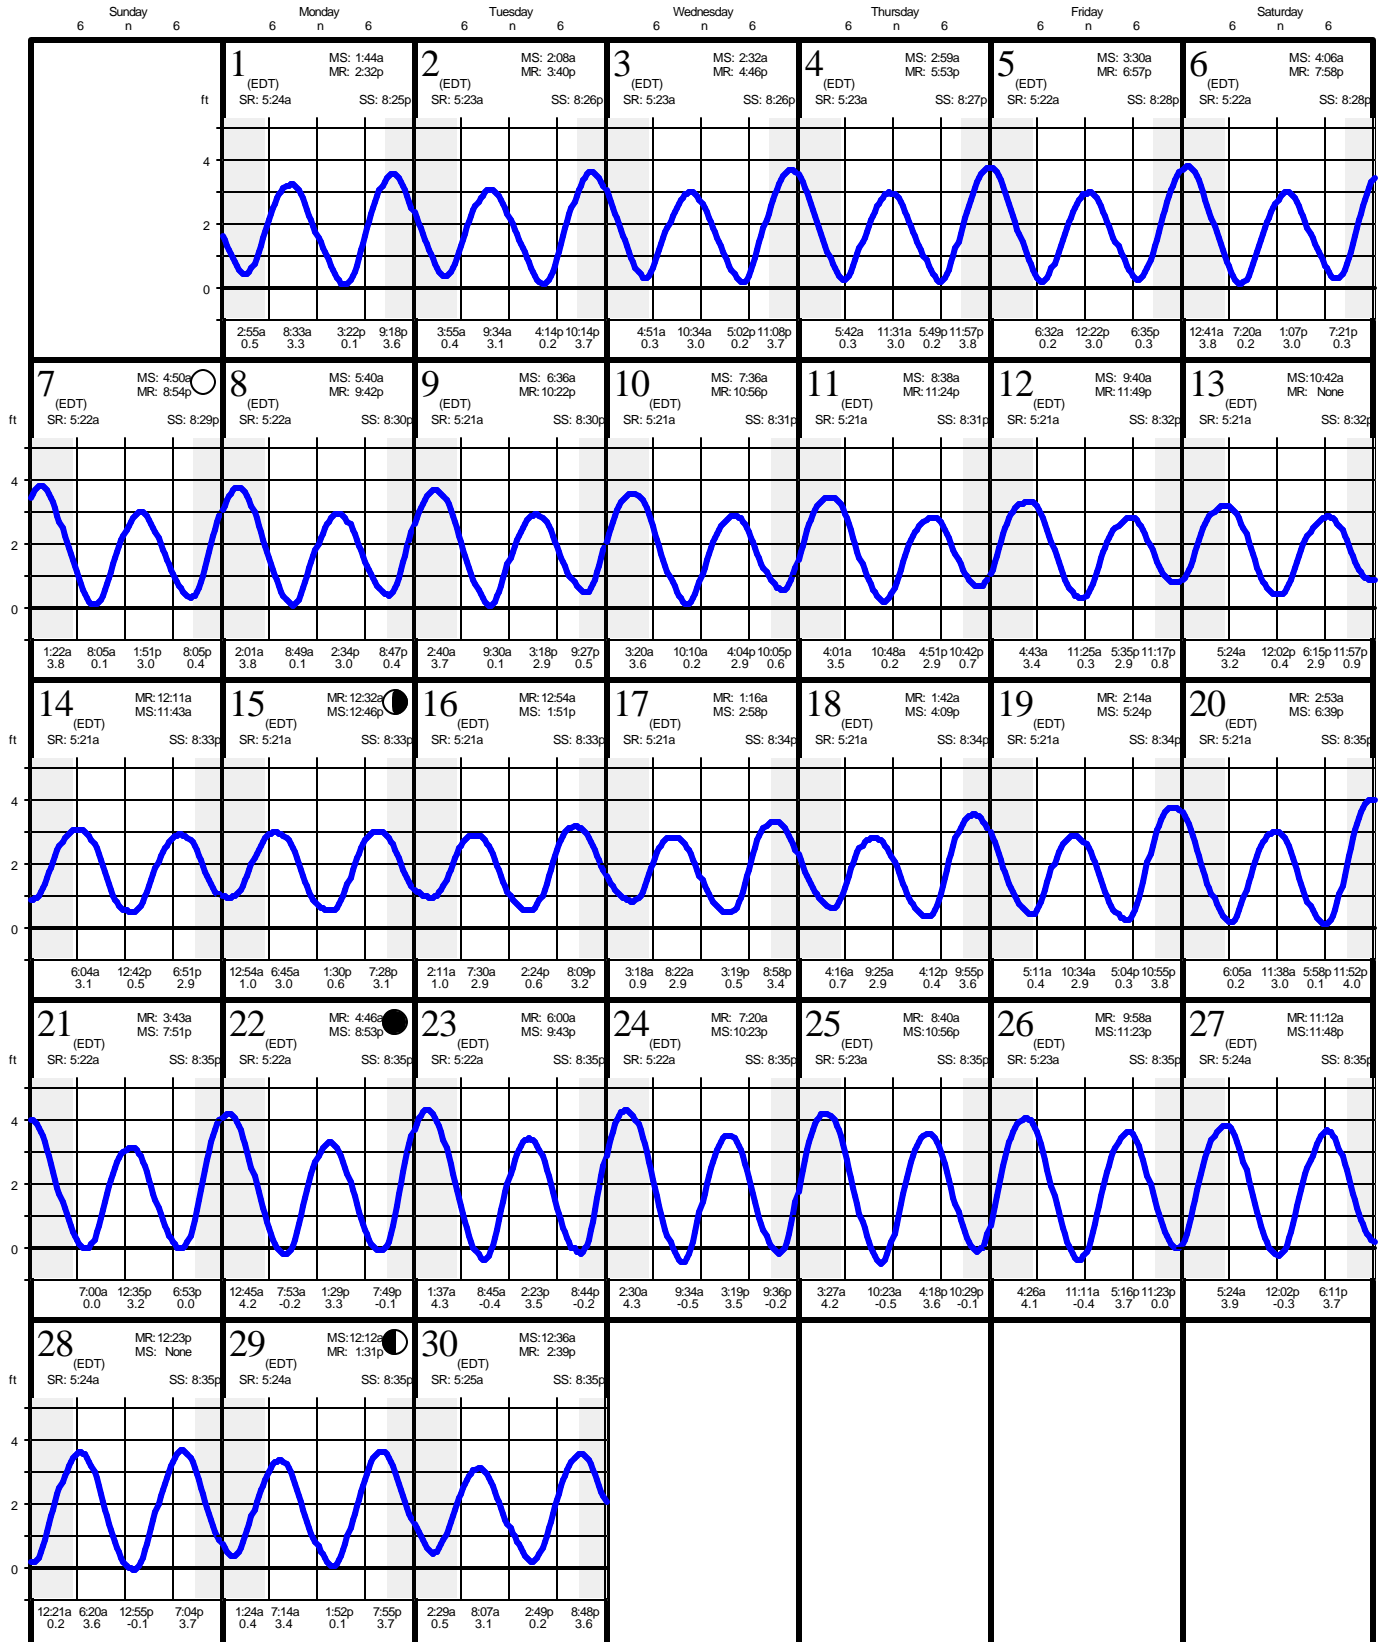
Sunday 6 n 6 | Monday 6 n 6 | Tuesday 6 n 6 | Wednesday 6 n 6 | Thursday 6 n 6 | Friday 6 n 6 | Saturday 6 n 6

ft 4 2 0

1 (EDT) MS: 1:44a MR: 2:32p SR: 5:24a SS: 8:25p
2:55a 0.5 | 8:33a 3.3 | 3:22p 0.1 | 9:18p 3.6

2 (EDT) MS: 2:08a MR: 3:40p SR: 5:23a SS: 8:26p
3:55a 0.4 | 9:34a 3.1 | 4:14p 0.2 | 10:14p 3.7

3 (EDT) MS: 2:32a MR: 4:46p SR: 5:23a SS: 8:26p
4:51a 0.3 | 10:34a 3.0 | 5:02p 0.2 | 11:08p 3.7

4 (EDT) MS: 2:59a MR: 5:53p SR: 5:23a SS: 8:27p
5:42a 0.3 | 11:31a 3.0 | 5:49p 0.2 | 11:57p 3.8

5 (EDT) MS: 3:30a MR: 6:57p SR: 5:22a SS: 8:28p
6:32a 0.2 | 12:22p 3.0 | 6:35p 0.3

6 (EDT) MS: 4:06a MR: 7:58p SR: 5:22a SS: 8:28p
12:41a 3.8 | 7:20a 0.2 | 1:07p 3.0 | 7:21p 0.3

ft 4 2 0

7 (EDT) MS: 4:50a MR: 8:54p SR: 5:22a SS: 8:29p
1:22a 3.8 | 8:05a 0.1 | 1:51p 3.0 | 8:05p 0.4

8 (EDT) MS: 5:40a MR: 9:42p SR: 5:22a SS: 8:30p
2:01a 3.8 | 8:49a 0.1 | 2:34p 3.0 | 8:47p 0.4

9 (EDT) MS: 6:36a MR: 10:22p SR: 5:21a SS: 8:30p
2:40a 3.7 | 9:30a 0.1 | 3:18p 2.9 | 9:27p 0.5

10 (EDT) MS: 7:36a MR: 10:56p SR: 5:21a SS: 8:31p
3:20a 3.6 | 10:10a 0.2 | 4:04p 2.9 | 10:05p 0.6

11 (EDT) MS: 8:38a MR: 11:24p SR: 5:21a SS: 8:31p
4:01a 3.5 | 10:48a 0.2 | 4:51p 2.9 | 10:42p 0.7

12 (EDT) MS: 9:40a MR: 11:49p SR: 5:21a SS: 8:32p
4:43a 3.4 | 11:25a 0.3 | 5:35p 2.9 | 11:17p 0.8

13 (EDT) MS: 10:42a MR: None SR: 5:21a SS: 8:32p
5:24a 3.2 | 12:02p 0.4 | 6:15p 2.9 | 11:57p 0.9

ft 4 2 0

14 (EDT) MR: 12:11a MS: 11:43a SR: 5:21a SS: 8:33p
6:04a 3.1 | 12:42p 0.5 | 6:51p 2.9

15 (EDT) MR: 12:32a MS: 12:46p SR: 5:21a SS: 8:33p
12:54a 1.0 | 6:45a 3.0 | 1:30p 0.6 | 7:28p 3.1

16 (EDT) MR: 12:54a MS: 1:51p SR: 5:21a SS: 8:33p
2:11a 1.0 | 7:30a 2.9 | 2:24p 0.6 | 8:09p 3.2

17 (EDT) MR: 1:16a MS: 2:58p SR: 5:21a SS: 8:34p
3:18a 0.9 | 8:22a 2.9 | 3:19p 0.5 | 8:58p 3.4

18 (EDT) MR: 1:42a MS: 4:09p SR: 5:21a SS: 8:34p
4:16a 0.7 | 9:25a 2.9 | 4:12p 0.4 | 9:55p 3.6

19 (EDT) MR: 2:14a MS: 5:24p SR: 5:21a SS: 8:34p
5:11a 0.4 | 10:34a 2.9 | 5:04p 0.3 | 10:55p 3.8

20 (EDT) MR: 2:53a MS: 6:39p SR: 5:21a SS: 8:35p
6:05a 0.2 | 11:38a 3.0 | 5:58p 0.1 | 11:52p 4.0

ft 4 2 0

21 (EDT) MR: 3:43a MS: 7:51p SR: 5:22a SS: 8:35p
7:00a 0.0 | 12:35p 3.2 | 6:53p 0.0

22 (EDT) MR: 4:46a MS: 8:53p SR: 5:22a SS: 8:35p
12:45a 4.2 | 7:53a -0.2 | 1:29p 3.3 | 7:49p -0.1

23 (EDT) MR: 6:00a MS: 9:43p SR: 5:22a SS: 8:35p
1:37a 4.3 | 8:45a -0.4 | 2:23p 3.5 | 8:44p -0.2

24 (EDT) MR: 7:20a MS: 10:23p SR: 5:22a SS: 8:35p
2:30a 4.3 | 9:34a -0.5 | 3:19p 3.5 | 9:36p -0.2

25 (EDT) MR: 8:40a MS: 10:56p SR: 5:23a SS: 8:35p
3:27a 4.2 | 10:23a -0.5 | 4:18p 3.6 | 10:29p -0.1

26 (EDT) MR: 9:58a MS: 11:23p SR: 5:23a SS: 8:35p
4:26a 4.1 | 11:11a -0.4 | 5:16p 3.7 | 11:23p 0.0

27 (EDT) MR: 11:12a MS: 11:48p SR: 5:24a SS: 8:35p
5:24a 3.9 | 12:02p -0.3 | 6:11p 3.7

ft 4 2 0

28 (EDT) MR: 12:23p MS: None SR: 5:24a SS: 8:35p
12:21a 0.2 | 6:20a 3.6 | 12:55p -0.1 | 7:04p 3.7

29 (EDT) MS: 12:12a MR: 1:31p SR: 5:24a SS: 8:35p
1:24a 0.4 | 7:14a 3.4 | 1:52p 0.1 | 7:55p 3.7

30 (EDT) MS: 12:36a MR: 2:39p SR: 5:25a SS: 8:35p
2:29a 0.5 | 8:07a 3.1 | 2:49p 0.2 | 8:48p 3.6